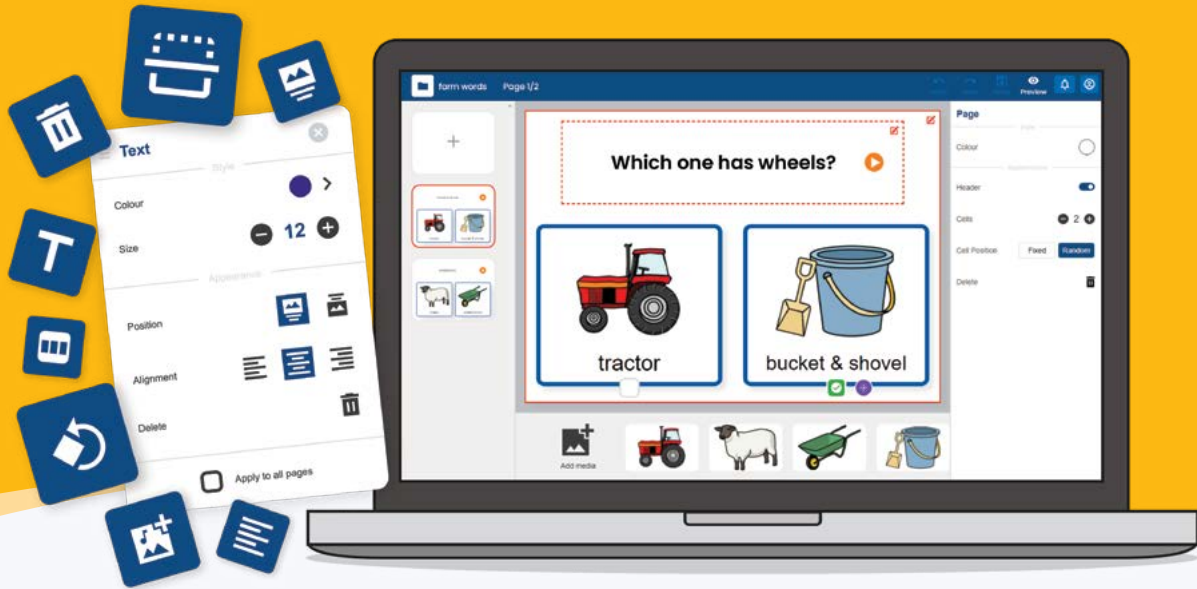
Text

Style

Colour

Size

12

Appearance

Position

Alignment

Delete

Apply to all pages

farm words

Page 1/2

Preview

Page

Style

Colour

Appearance

Header

Cells

2

Cell Position

Fixed

Random

Delete

+

Which one has wheels?

tractor

bucket & shovel

Add media